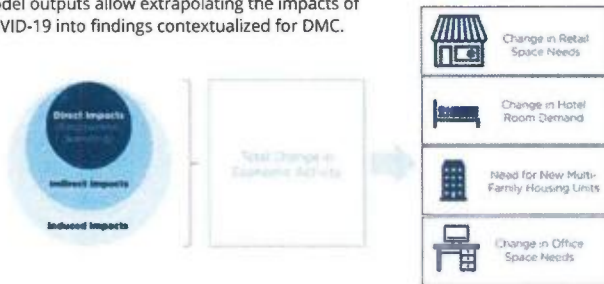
odel outputs allow extrapolating the impacts of VID-19 into findings contextualized for DMC.

Direct Impacts
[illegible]

Indirect Impacts

Induced Impacts

Total Change in Economic Activity

Change in Retail Space Needs

Change in Hotel Room Demand

Need for New Multi-Family Housing Units

Change in Office Space Needs